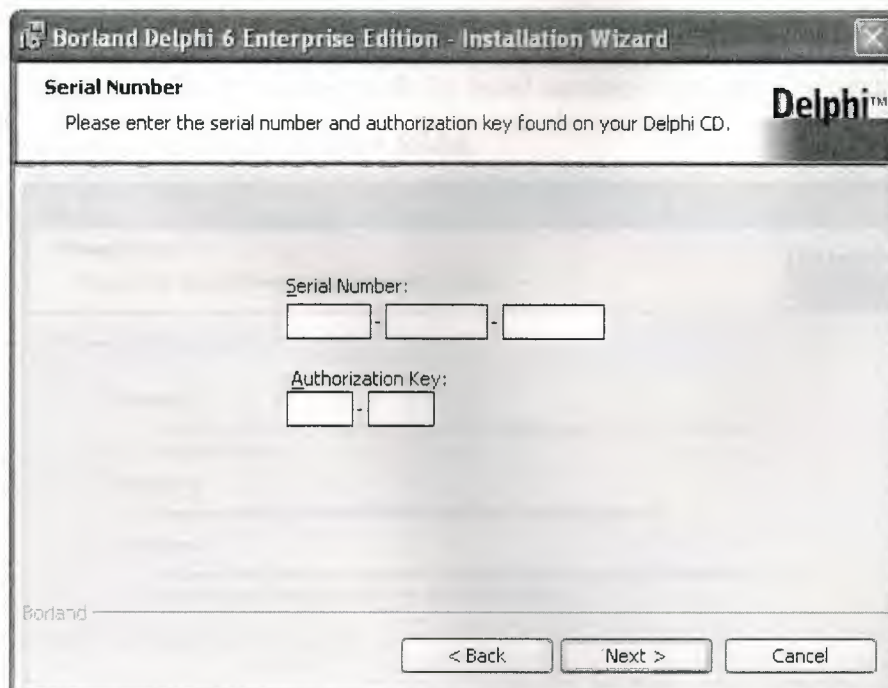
Borland Delphi 6 Enterprise Edition - Installation Wizard

Serial Number

Please enter the serial number and authorization key found on your Delphi CD.

Delphi™

Serial Number:

-

-

Authorization Key:

-

Borland

< Back

Next >

Cancel